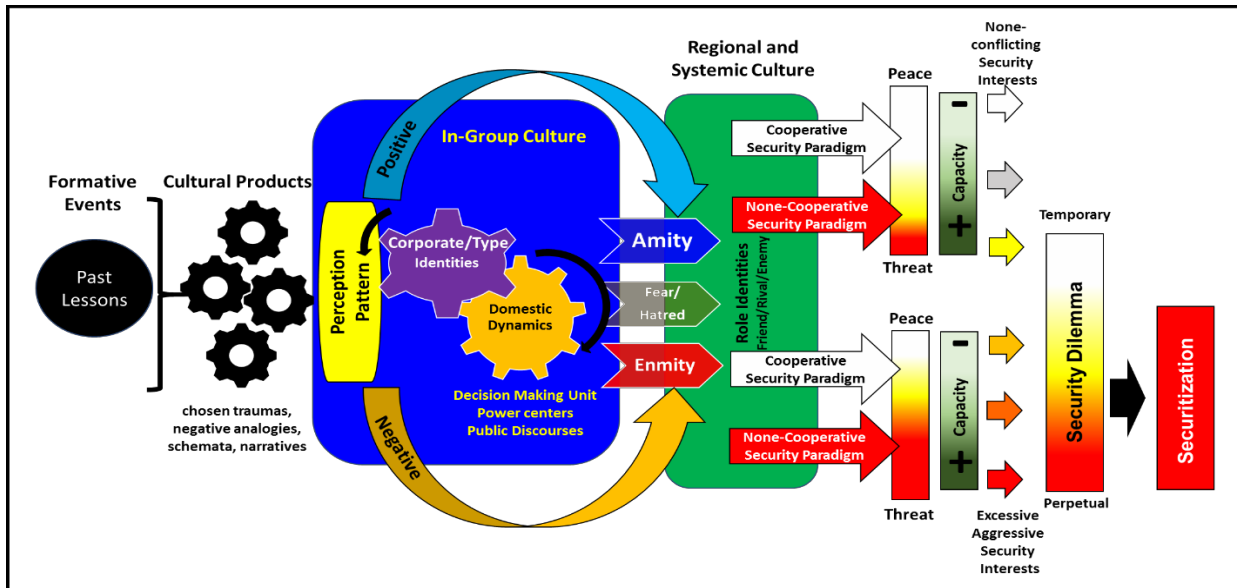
Regional and Systemic Culture

None-conflicting Security Interests

Peace

Formative Events

Cultural Products

In-Group Culture

Positive

Cooperative Security Paradigm

None-Cooperative Security Paradigm

Capacity

Past Lessons

Perception Pattern

Corporate/Type Identities

Domestic Dynamics

Amity

Fear/ Hatred

Enmity

Role Identities Friend/Rival/Enemy

Threat

Temporary

Peace

Cooperative Security Paradigm

None-Cooperative Security Paradigm

Capacity

Security Dilemma

Securitization

Decision Making Unit
Power centers
Public Discourses

Negative

chosen traumas, negative analogies, schemata, narratives

Threat

Perpetual

Excessive Aggressive Security Interests